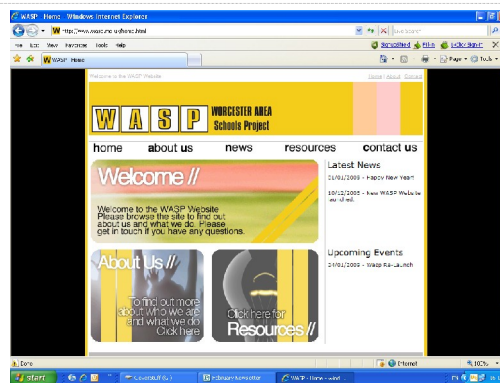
WASP - Home - Windows Internet Explorer

http://www.wasp.me.uk/home.html

File Edit View Favorites Tools Help

WASP Home

Welcome to the WASP Website

Home | About | Contact

W A S P WORCESTER AREA Schools Project

home about us news resources contact us

Welcome //

Welcome to the WASP Website Please browse the site to find out about us and what we do. Please get in touch if you have any questions.

Latest News

01/01/2008 - Happy New Year!

10/12/2008 - New WASP Website launched

Upcoming Events

24/01/2009 - Wasp Re-Launch

About Us //

To find out more about who we are and what we do Click here

Click here for Resources //

Done

Internet

100%

start

WASP - Home - Wind...